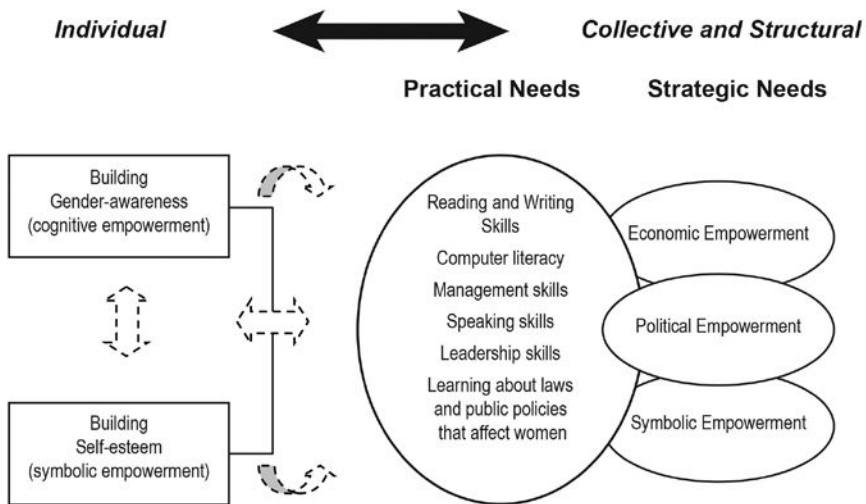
Individual

Collective and Structural

Practical Needs

Strategic Needs

Building Gender-awareness (cognitive empowerment)

Building Self-esteem (symbolic empowerment)

Reading and Writing Skills

Computer literacy

Management skills

Speaking skills

Leadership skills

Learning about laws and public policies that affect women

Economic Empowerment

Political Empowerment

Symbolic Empowerment